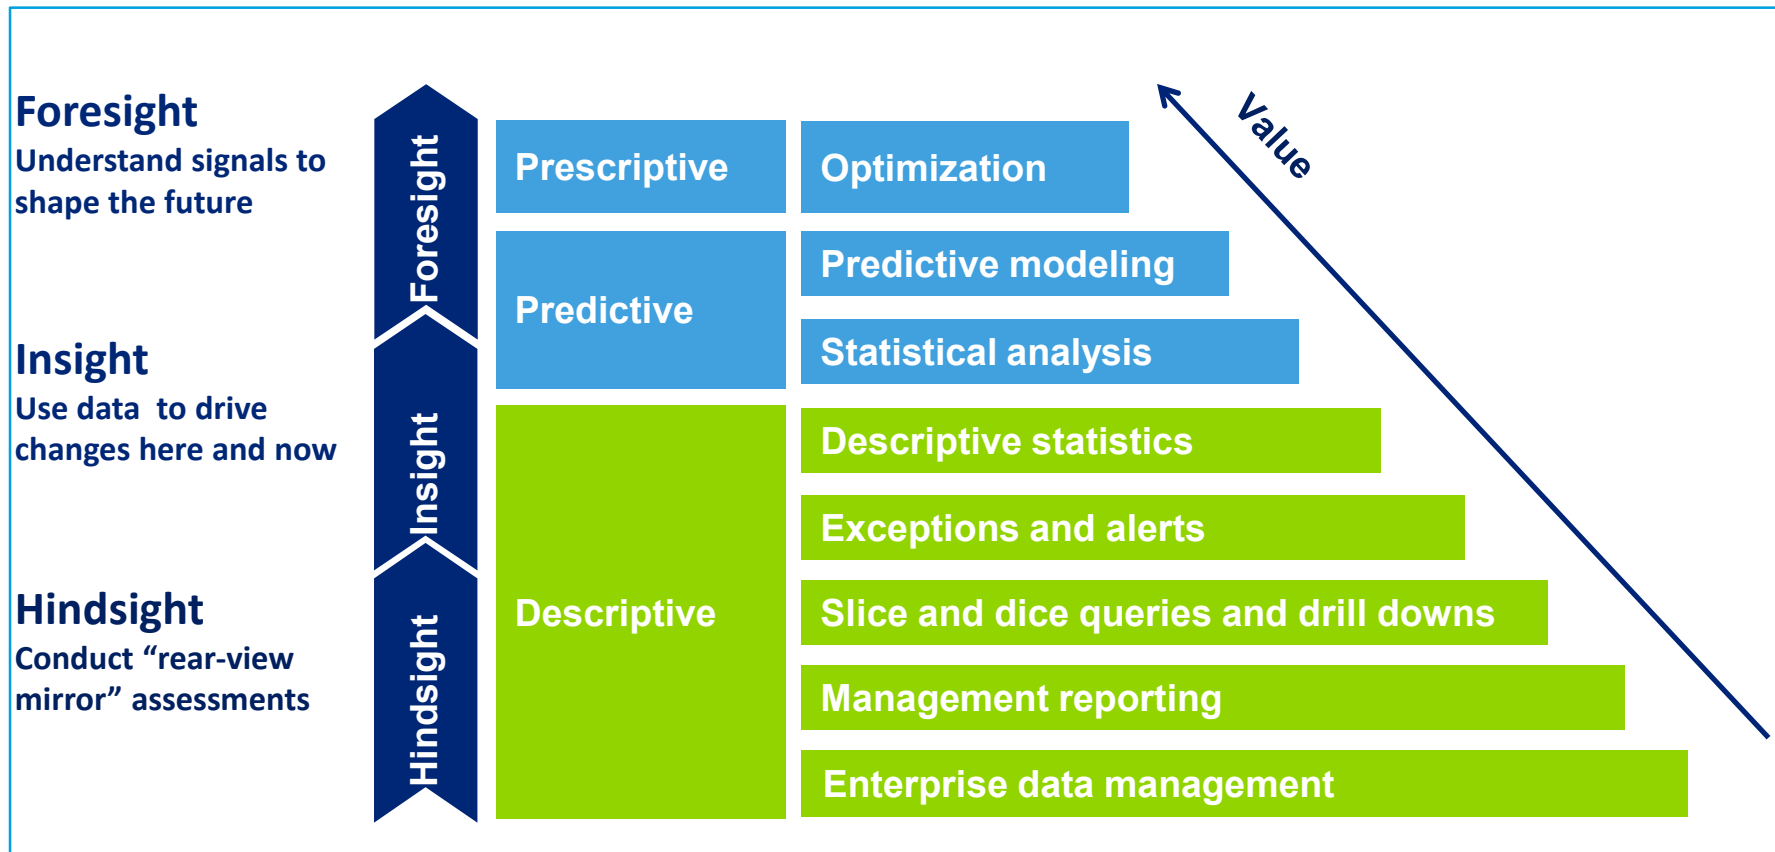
Foresight
Understand signals to shape the future

Insight
Use data to drive changes here and now

Hindsight
Conduct “rear-view mirror” assessments

Foresight
Insight
Hindsight

Prescriptive
Predictive
Descriptive

Optimization
Predictive modeling
Statistical analysis
Descriptive statistics
Exceptions and alerts
Slice and dice queries and drill downs
Management reporting
Enterprise data management

Value